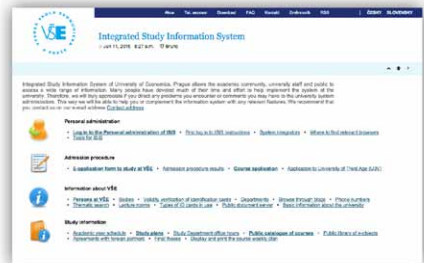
VŠE

Integrated Study Information System

Jun 11, 2016 8:27 a.m. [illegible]

New | Tel. answer | Download | FAQ | Kontakt | Dnešní web | ISIS | ČESKY | SLOVENSKY

Integrated Study Information System of University of Economics, Prague allows the academic community, university staff and public to access a wide range of information. Many people have devoted much of their time and effort to help implement the system at the university. Therefore, we will truly appreciate if you detect any problems you encounter or comments you may have to the university system administrators. This way we will be able to help you or complement the information system with any relevant features. We recommend that you contact us on our email address Contact address

Personal administration

Log in to the Personal administration of ISIS • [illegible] • System integration • Where to find relevant browsers • Tools for ISIS

Admission procedure

E-application form to study at VŠE • Admission procedure results • Course application • Application to University of Third Age (U3V)

Information about VŠE

Persons at VŠE • Studies • Validity verification of identification cards • Departments • Browse through blogs • Phone numbers • Thematic search • Lecture rooms • Types of ID cards in use • Public document server • Basic information about the university

Study information

Academic year schedule • Study plans • Study Department office hours • Public catalogue of courses • Public library of e-objects • Agreements with foreign partners • Final theses • Display and print the course weekly plan